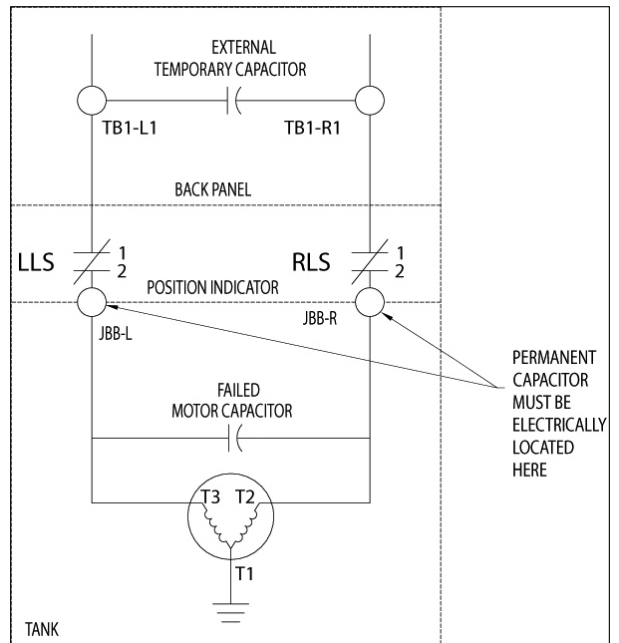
EXTERNAL
TEMPORARY CAPACITOR

TB1-L1

TB1-R1

BACK PANEL

LLS

1
2

RLS

1
2

POSITION INDICATOR

JBB-L

JBB-R

PERMANENT
CAPACITOR
MUST BE
ELECTRICALLY
LOCATED
HERE

FAILED
MOTOR CAPACITOR

T3

T2

T1

TANK